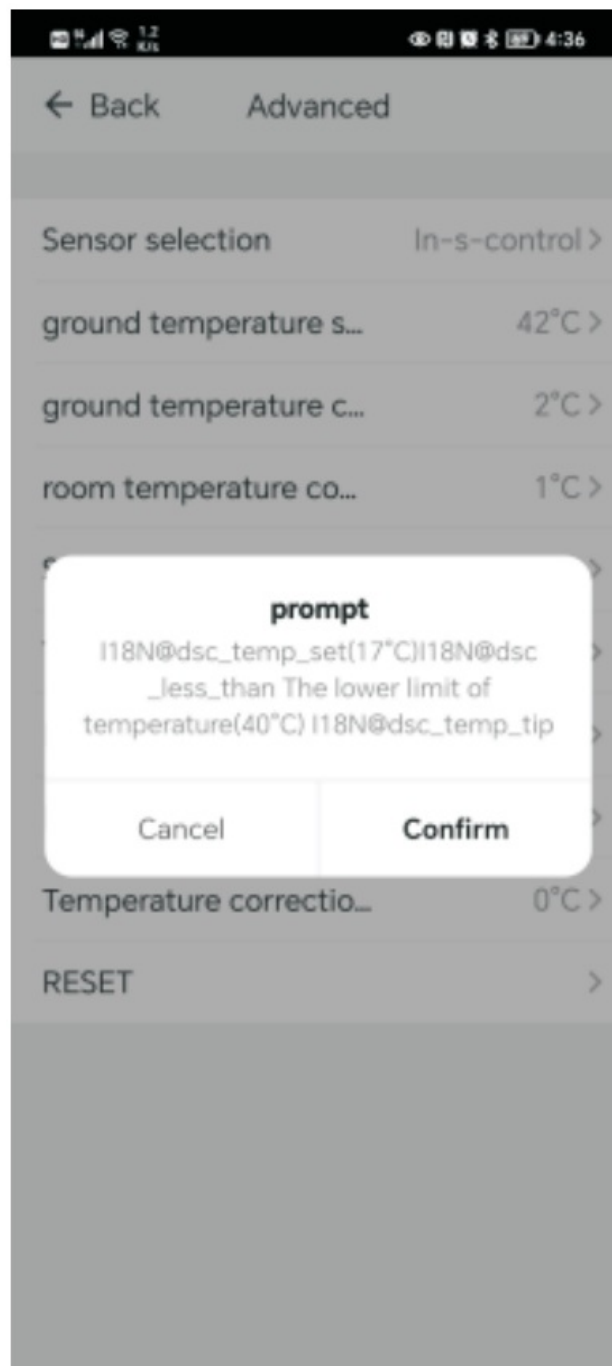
1.2 K/s 4:36

← Back Advanced

Sensor selection In-s-control >

ground temperature s... 42°C >

ground temperature c... 2°C >

room temperature co... 1°C >

prompt

I18N@dsc_temp_set(17°C)I18N@dsc_less_than The lower limit of temperature(40°C) I18N@dsc_temp_tip

Cancel Confirm

Temperature correctio... 0°C >

RESET >